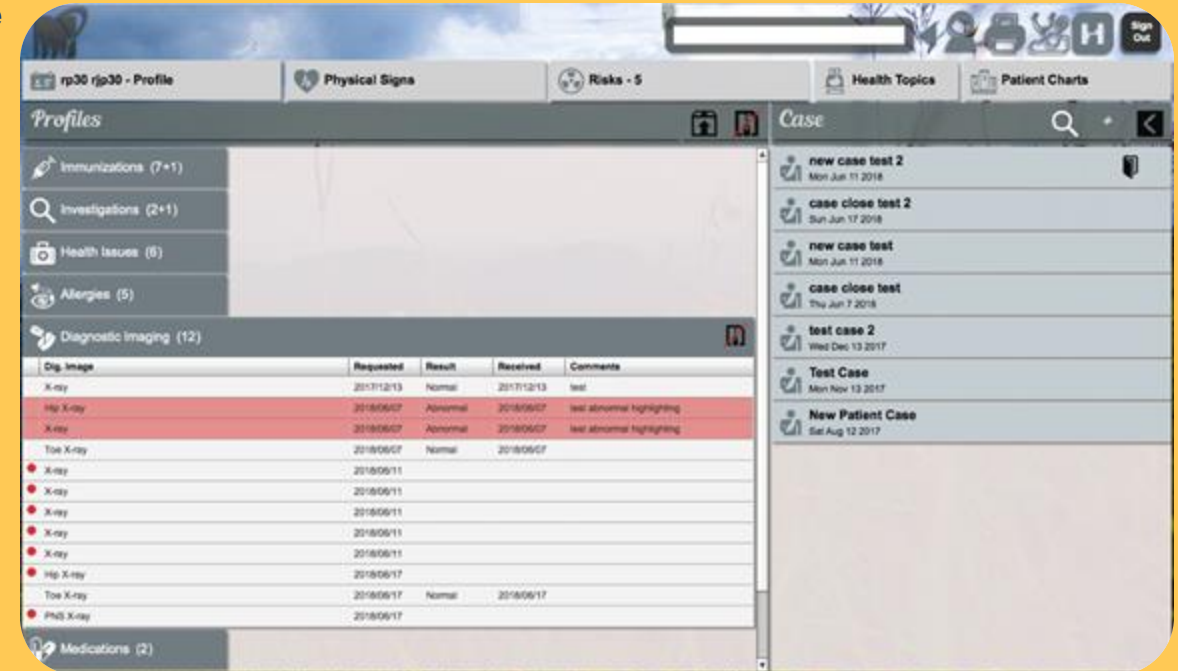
Sign Out

rp30 rjp30 - Profile
Physical Signs
Risks - 5
Health Topics
Patient Charts

Profiles

Immunizations (7+1)
Investigations (2+1)
Health Issues (6)
Allergies (5)
Diagnostic Imaging (12)

| Dig. Image | Requested | Result | Received | Comments |
|---|---|---|---|---|
| X-ray | 2017/12/13 | Normal | 2017/12/13 | test |
| Hip X-ray | 2018/06/07 | Abnormal | 2018/06/07 | test abnormal highlighting |
| X-ray | 2018/06/07 | Abnormal | 2018/06/07 | test abnormal highlighting |
| Toe X-ray | 2018/06/07 | Normal | 2018/06/07 | |
| X-ray | 2018/06/11 | | | |
| X-ray | 2018/06/11 | | | |
| X-ray | 2018/06/11 | | | |
| X-ray | 2018/06/11 | | | |
| X-ray | 2018/06/11 | | | |
| Hip X-ray | 2018/06/17 | | | |
| Toe X-ray | 2018/06/17 | Normal | 2018/06/17 | |
| PNS X-ray | 2018/06/17 | | | |

Medications (2)

Case

new case test 2
Mon Jun 11 2018
case close test 2
Sun Jun 17 2018
new case test
Mon Jun 11 2018
case close test
Thu Jun 7 2018
test case 2
Wed Dec 13 2017
Test Case
Mon Nov 13 2017
New Patient Case
Sat Aug 12 2017